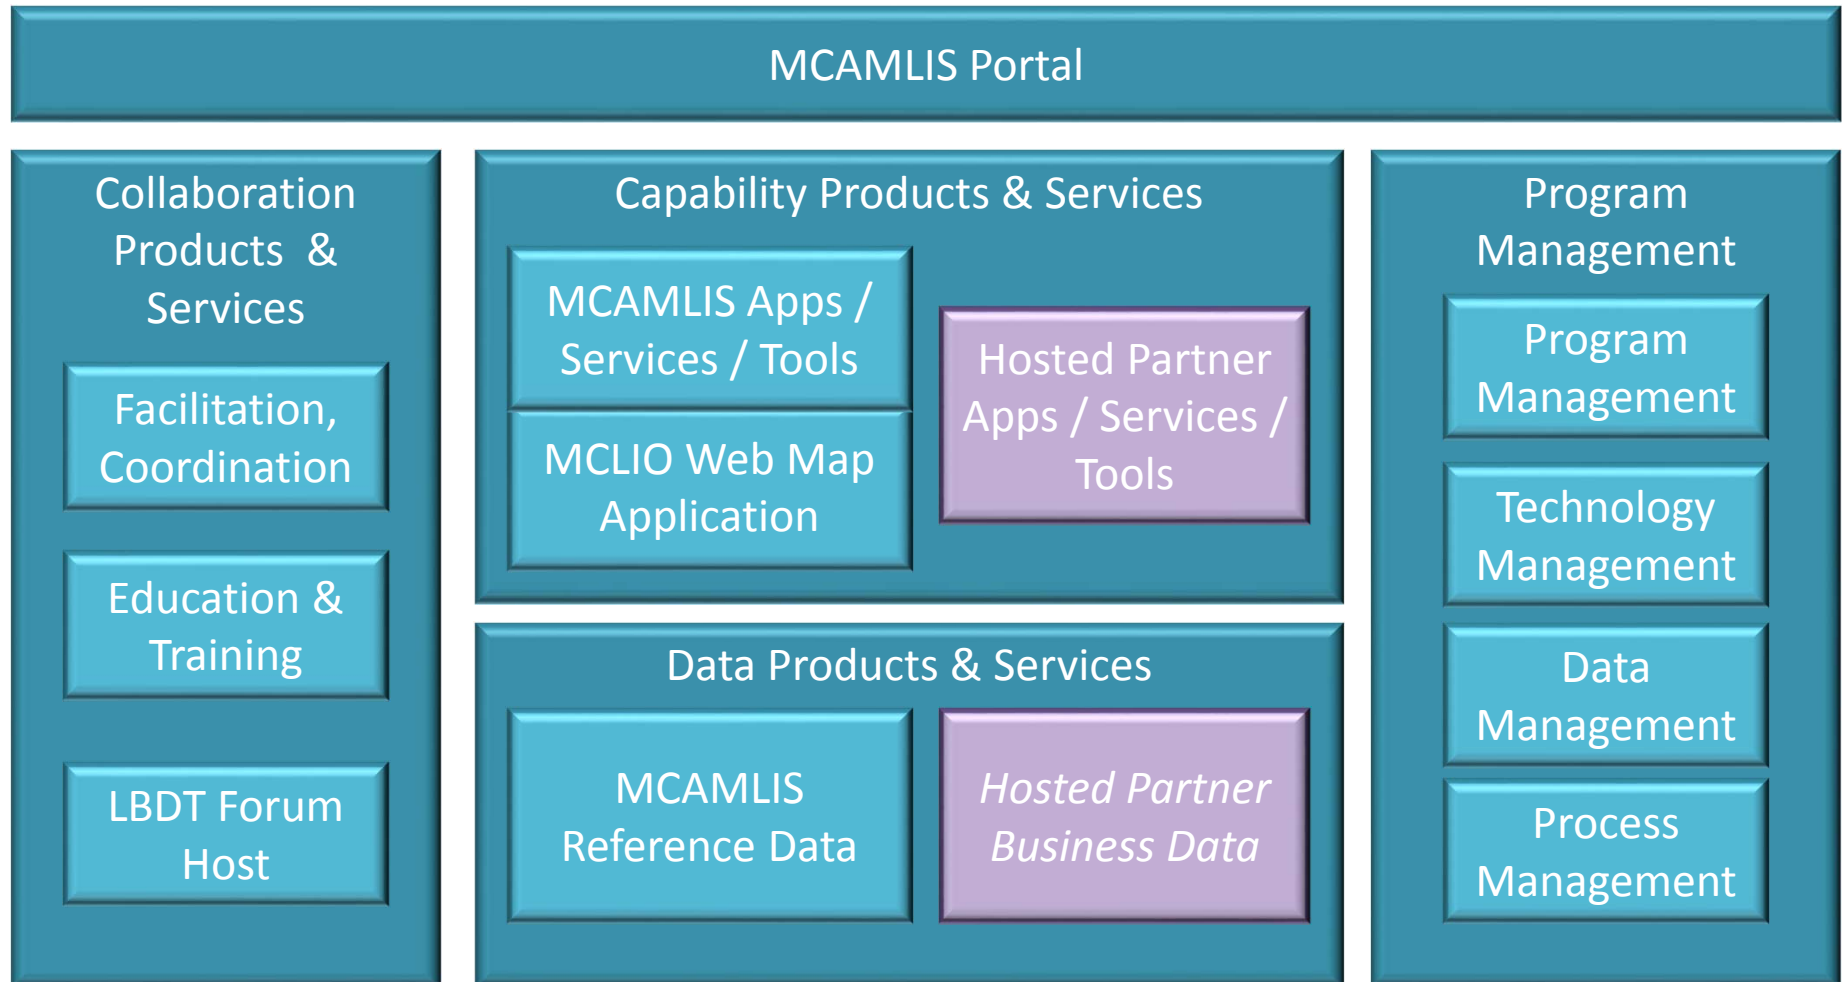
MCAMLIS Portal

Collaboration Products & Services

Facilitation, Coordination

Education & Training

LBDT Forum Host

Capability Products & Services

MCAMLIS Apps / Services / Tools

MCLIO Web Map Application

Hosted Partner Apps / Services / Tools

Data Products & Services

MCAMLIS Reference Data

*Hosted Partner Business Data*

Program Management

Program Management

Technology Management

Data Management

Process Management